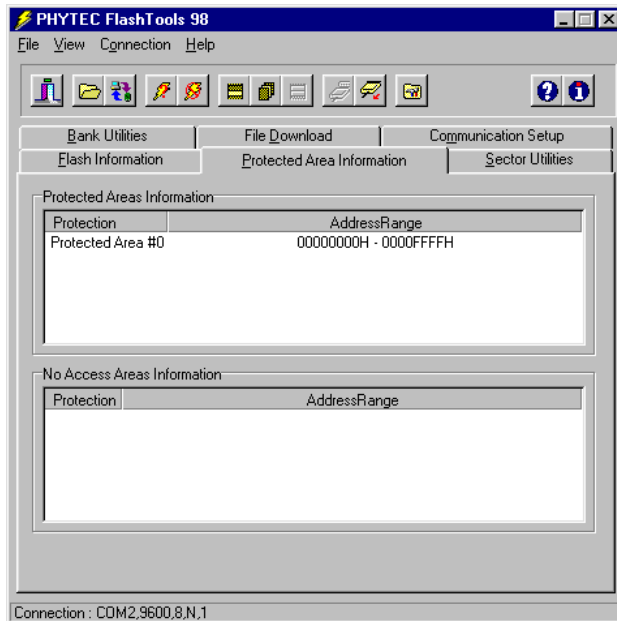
PHYTEC FlashTools 98

File View Connection Help

Bank Utilities | File Download | Communication Setup
Flash Information | Protected Area Information | Sector Utilities

Protected Areas Information

| Protection | AddressRange |
|---|---|
| Protected Area #0 | 00000000H - 0000FFFFH |

No Access Areas Information

| Protection | AddressRange |
|---|---|

Connection : COM2,9600,8,N,1